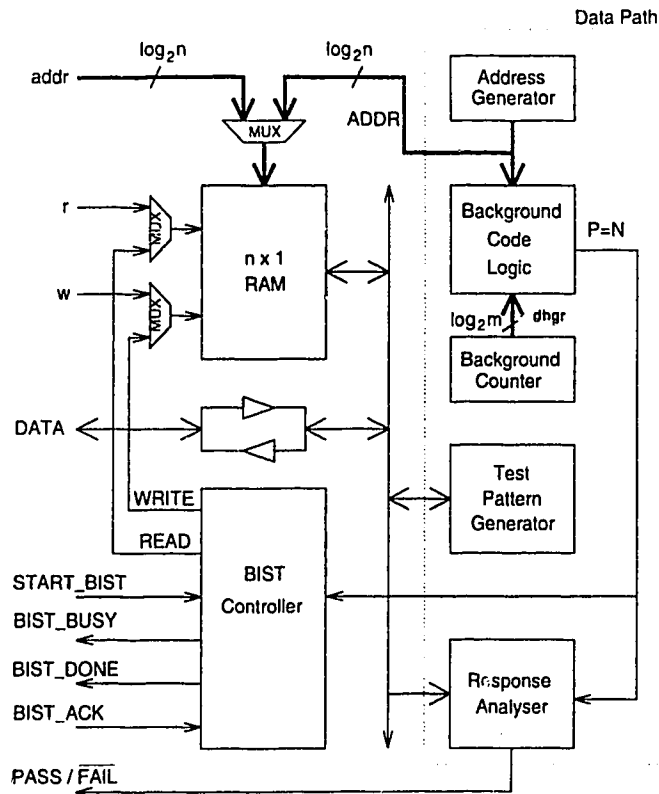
Data Path

$log_2n$

$log_2n$

addr

MUX

ADDR

Address Generator

r

MUX

n x 1 RAM

Background Code Logic

P=N

w

MUX

$log_2m$

dbgr

Background Counter

DATA

Test Pattern Generator

WRITE

READ

START_BIST

BIST Controller

BIST_BUSY

BIST_DONE

Response Analyser

BIST_ACK

PASS / $\overline{FAIL}$